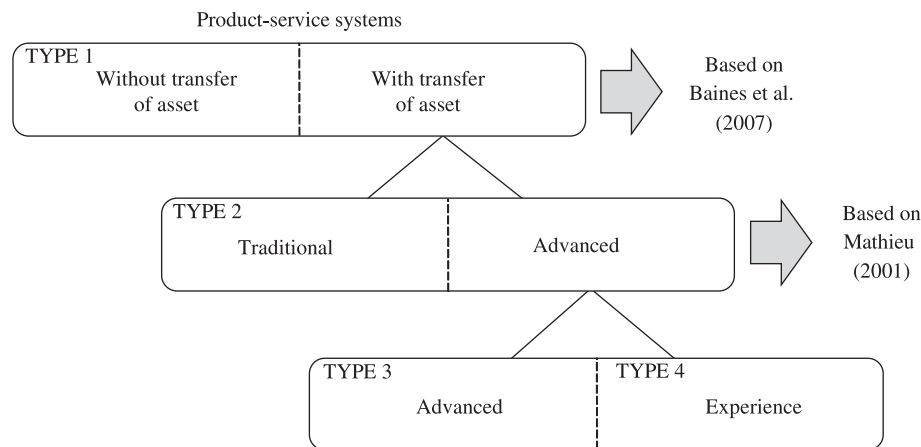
Product-service systems

TYPE 1

Without transfer of asset

With transfer of asset

Based on Baines et al. (2007)

TYPE 2

Traditional

Advanced

Based on Mathieu (2001)

TYPE 3

Advanced

TYPE 4

Experience